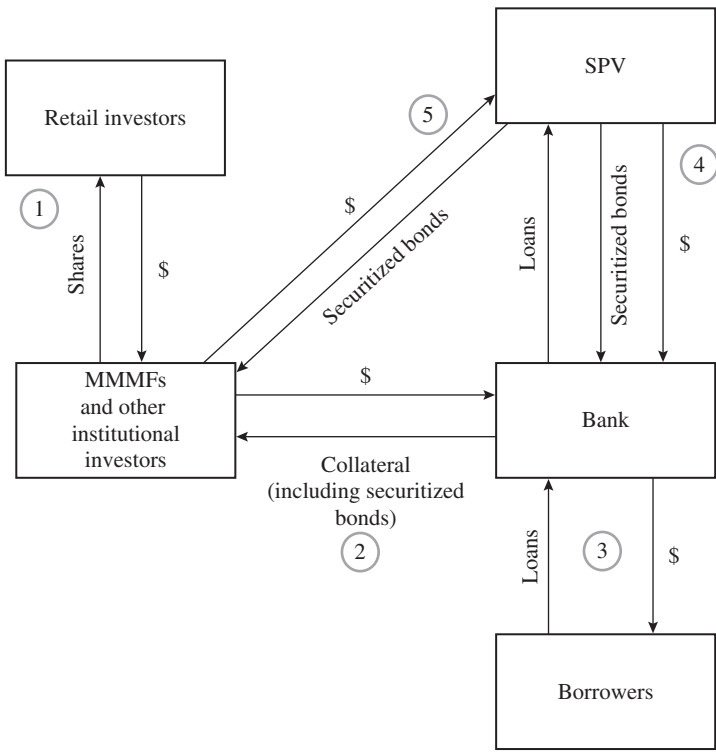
Retail investors

SPV

1

Shares

$

5

$

Securitized bonds

Loans

Securitized bonds

4

$

MMMFs and other institutional investors

$

Bank

Collateral (including securitized bonds)

2

Loans

3

$

Borrowers